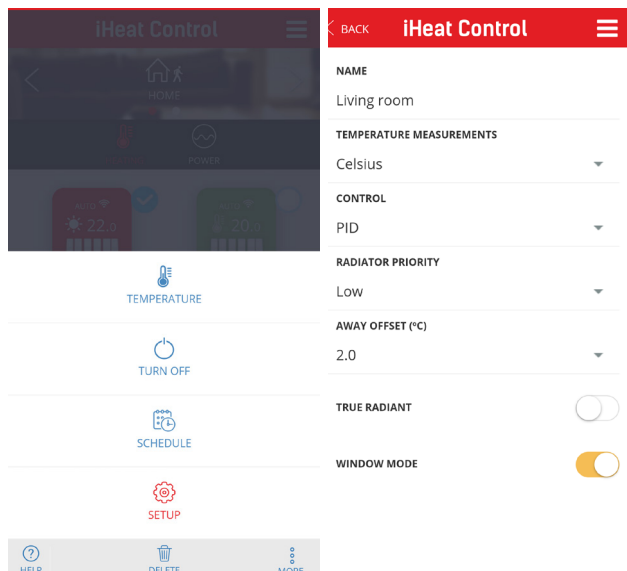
iHeat Control

HOME

POWER

AUTO 22.0

20.0

TEMPERATURE

TURN OFF

SCHEDULE

SETUP

HELP

DELETE

MORE

BACK

iHeat Control

NAME

Living room

TEMPERATURE MEASUREMENTS

Celsius

CONTROL

PID

RADIATOR PRIORITY

Low

AWAY OFFSET (ºC)

2.0

TRUE RADIANT

WINDOW MODE